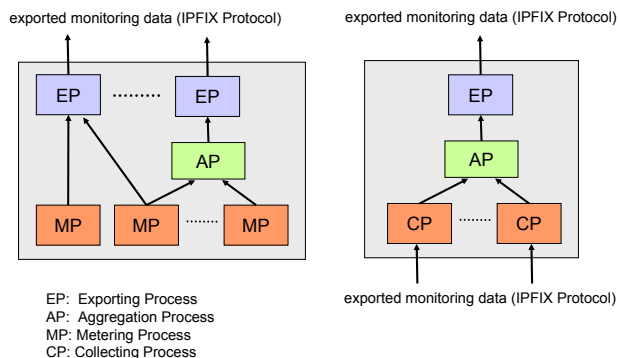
exported monitoring data (IPFIX Protocol)

EP ········ EP

AP

MP MP ······· MP

exported monitoring data (IPFIX Protocol)

EP

AP

CP ······· CP

exported monitoring data (IPFIX Protocol)

EP: Exporting Process
AP: Aggregation Process
MP: Metering Process
CP: Collecting Process